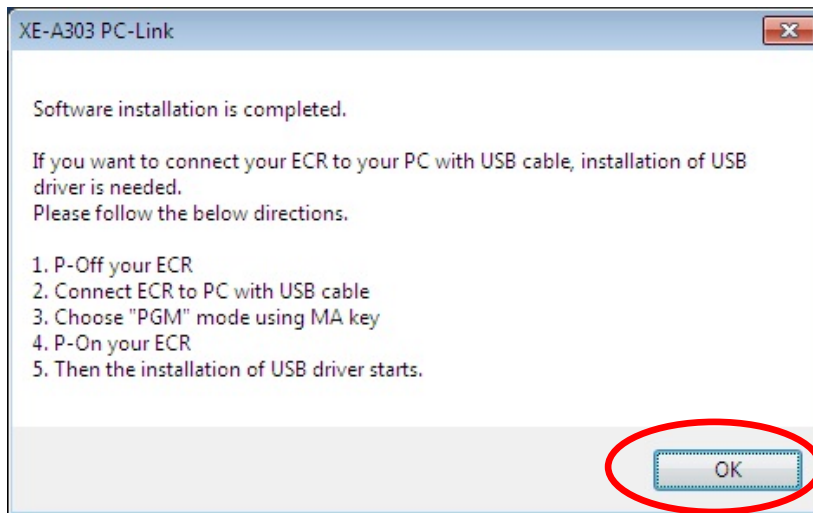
XE-A303 PC-Link

Software installation is completed.

If you want to connect your ECR to your PC with USB cable, installation of USB driver is needed.
Please follow the below directions.

1. P-Off your ECR
2. Connect ECR to PC with USB cable
3. Choose "PGM" mode using MA key
4. P-On your ECR
5. Then the installation of USB driver starts.

OK